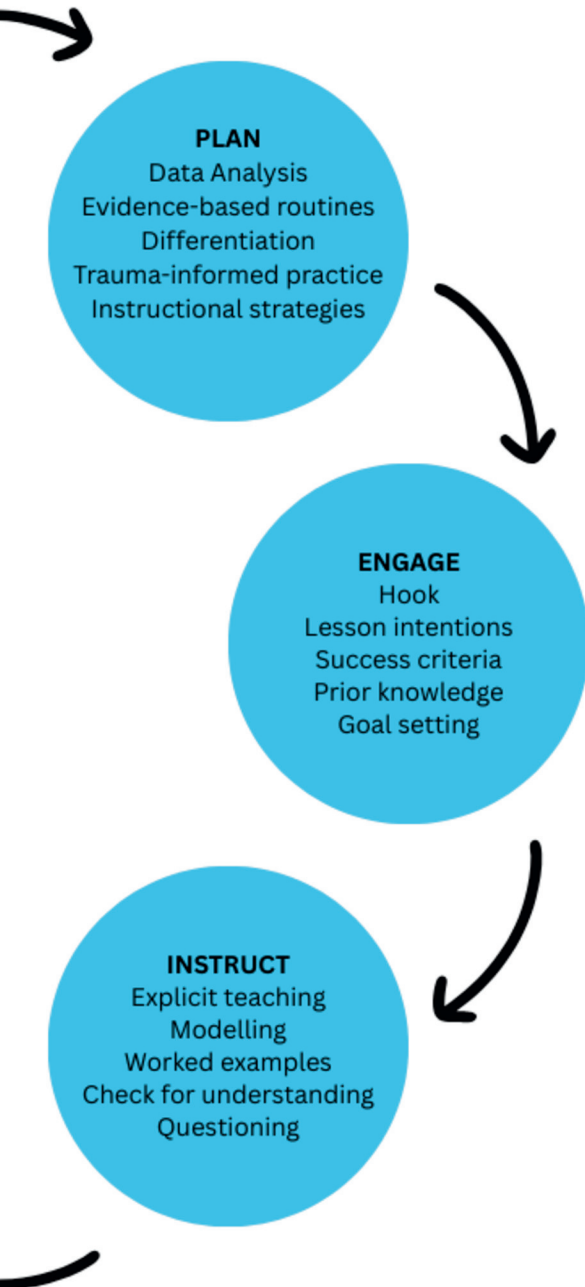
PLAN
Data Analysis
Evidence-based routines
Differentiation
Trauma-informed practice
Instructional strategies

ENGAGE
Hook
Lesson intentions
Success criteria
Prior knowledge
Goal setting

INSTRUCT
Explicit teaching
Modelling
Worked examples
Check for understanding
Questioning